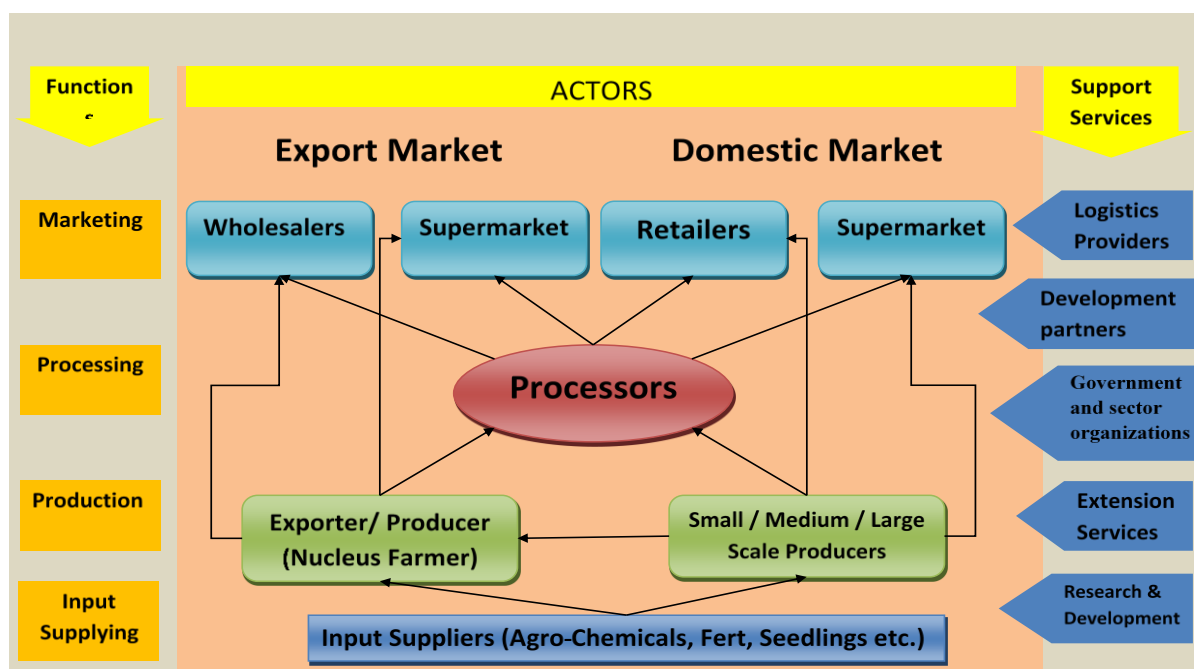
Functions

ACTORS

Support Services

Export Market

Domestic Market

Marketing

Wholesalers

Supermarket

Retailers

Supermarket

Logistics Providers

Development partners

Processing

Processors

Government and sector organizations

Production

Exporter/ Producer (Nucleus Farmer)

Small / Medium / Large Scale Producers

Extension Services

Input Supplying

Input Suppliers (Agro-Chemicals, Fert, Seedlings etc.)

Research & Development